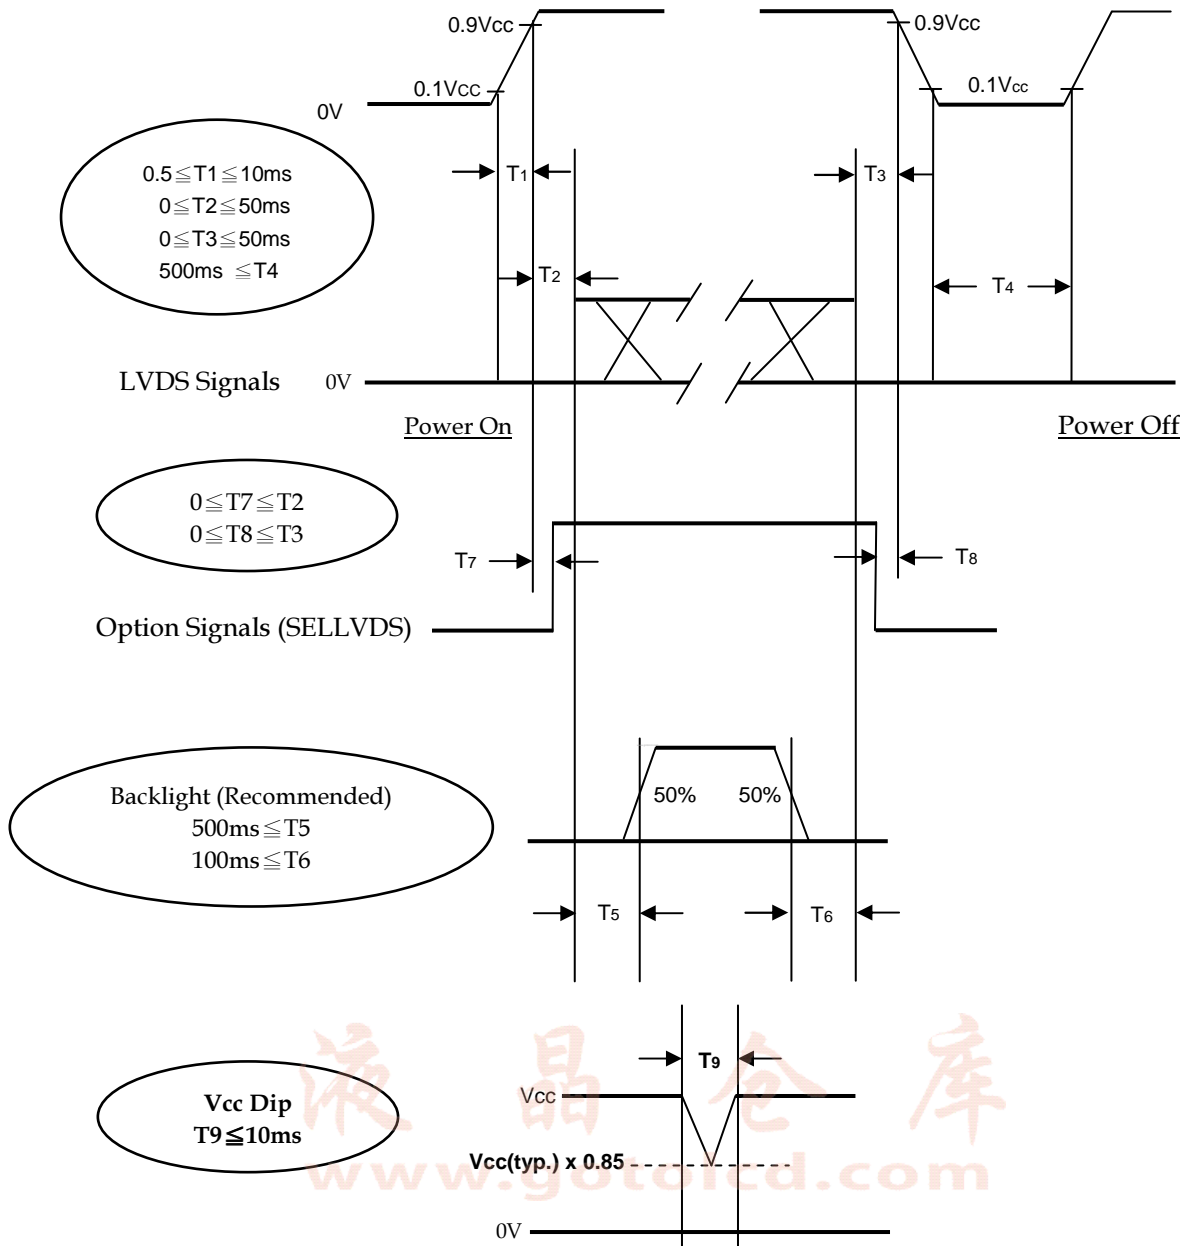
0.9Vcc

0.9Vcc

0.1Vcc

0.1Vcc

0V

0.5≦T1≦10ms
0≦T2≦50ms
0≦T3≦50ms
500ms ≦T4

$T_1$

$T_3$

$T_2$

$T_4$

LVDS Signals

0V

Power On

Power Off

0≦T7≦T2
0≦T8≦T3

$T_7$

$T_8$

Option Signals (SELLVDS)

Backlight (Recommended)
500ms≦T5
100ms≦T6

50%

50%

$T_5$

$T_6$

$T_9$

Vcc Dip
T9≦10ms

Vcc

Vcc(typ.) x 0.85

0V

液 晶 仓 库
www.gotolcd.com